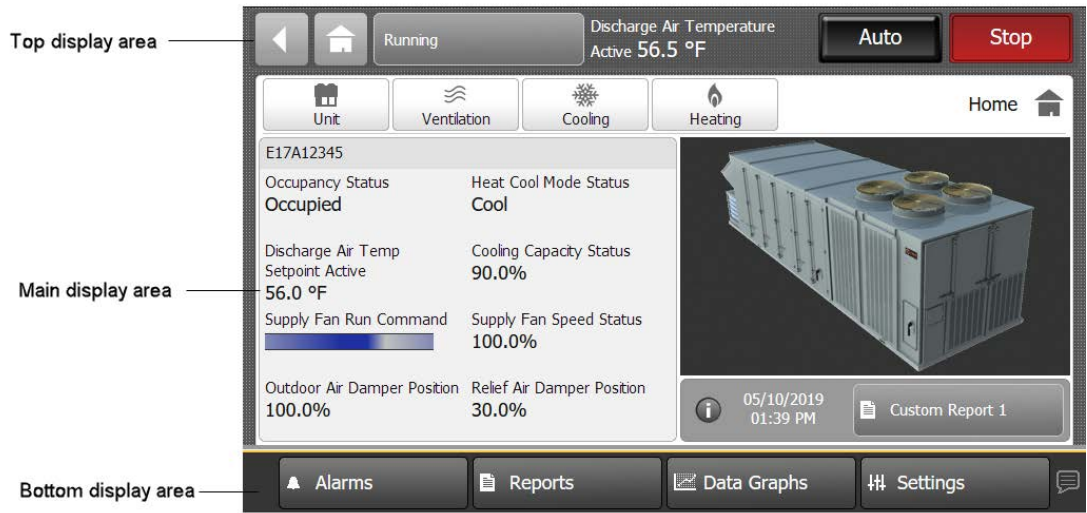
Top display area

Running

Discharge Air Temperature
Active 56.5 °F

Auto

Stop

Unit

Ventilation

Cooling

Heating

Home

E17A12345

Occupancy Status
Occupied

Heat Cool Mode Status
Cool

Discharge Air Temp Setpoint Active
56.0 °F

Cooling Capacity Status
90.0%

Main display area

Supply Fan Run Command

Supply Fan Speed Status
100.0%

Outdoor Air Damper Position
100.0%

Relief Air Damper Position
30.0%

05/10/2019
01:39 PM

Custom Report 1

Bottom display area

Alarms

Reports

Data Graphs

Settings